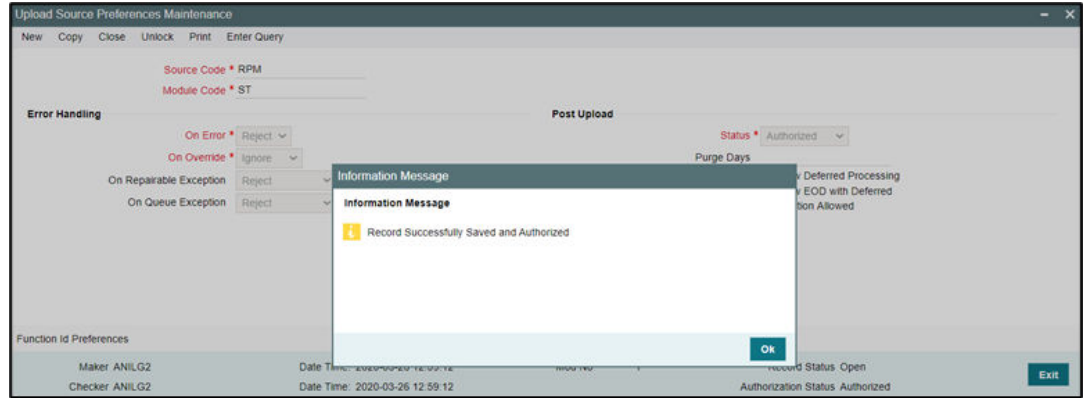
Upload Source Preferences Maintenance

New Copy Close Unlock Print Enter Query

Source Code * RPM

Module Code * ST

Error Handling

On Error * Reject

On Override * Ignore

On Repairable Exception Reject

On Queue Exception Reject

Post Upload

Status * Authorized

Purge Days

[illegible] Deferred Processing

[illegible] EOD with Deferred

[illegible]tion Allowed

Information Message

Information Message

Record Successfully Saved and Authorized

Ok

Function Id Preferences

Maker ANILG2

Date Time: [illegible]

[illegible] Status Open

Checker ANILG2

Date Time: 2020-03-26 12:59:12

Authorization Status Authorized

Exit